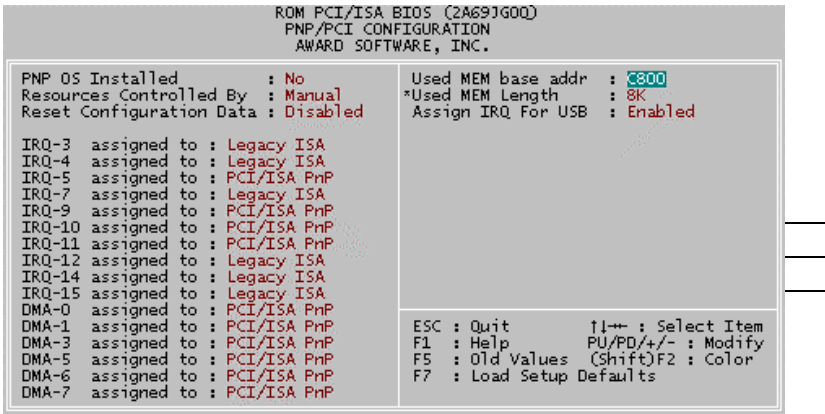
ROM PCI/ISA BIOS (2A69JG0Q)
PNP/PCI CONFIGURATION
AWARD SOFTWARE, INC.

PNP OS Installed : No
Resources Controlled By : Manual
Reset Configuration Data : Disabled

IRQ-3 assigned to : Legacy ISA
IRQ-4 assigned to : Legacy ISA
IRQ-5 assigned to : PCI/ISA PnP
IRQ-7 assigned to : Legacy ISA
IRQ-9 assigned to : PCI/ISA PnP
IRQ-10 assigned to : PCI/ISA PnP
IRQ-11 assigned to : PCI/ISA PnP
IRQ-12 assigned to : Legacy ISA
IRQ-14 assigned to : Legacy ISA
IRQ-15 assigned to : Legacy ISA
DMA-0 assigned to : PCI/ISA PnP
DMA-1 assigned to : PCI/ISA PnP
DMA-3 assigned to : PCI/ISA PnP
DMA-5 assigned to : PCI/ISA PnP
DMA-6 assigned to : PCI/ISA PnP
DMA-7 assigned to : PCI/ISA PnP

Used MEM base addr : C800
*Used MEM Length : 8K
Assign IRQ For USB : Enabled

ESC : Quit ↑↓→← : Select Item
F1 : Help PU/PD/+/- : Modify
F5 : Old Values (Shift)F2 : Color
F7 : Load Setup Defaults